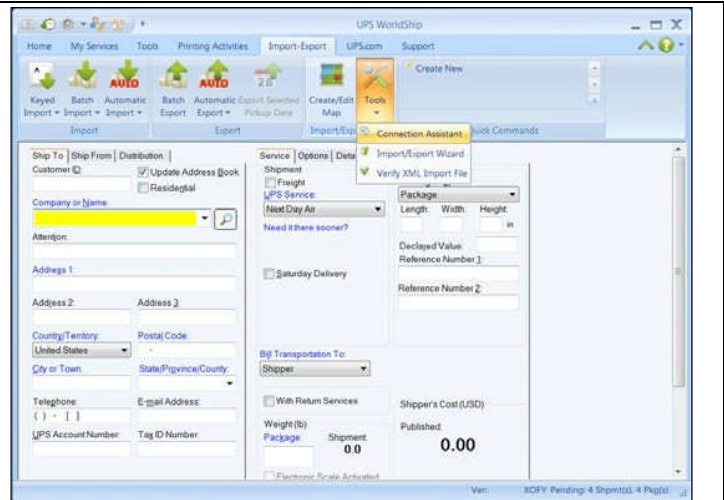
UPS WorldShip

Home My Services Tools Printing Activities Import-Export UPS.com Support

Keyed Import ▾ Batch Import ▾ Automatic Import ▾ Batch Export Automatic Export ▾ Export Selected Pickup Data Create/Edit Map Tools Create New

Import Export Import/Exp Quick Commands

Connection Assistant
Import/Export Wizard
Verify XML Import File

Ship To Ship From Distribution
Customer ID: Update Address Book Residential
Company or Name:
Attention:
Address 1:
Address 2: Address 3:
Country/Territory: Postal Code:
United States
City or Town: State/Province/County:
Telephone: E-mail Address:
( ) - [ ]
UPS Account Number Tax ID Number

Service Options Deta
Shipment
Freight
UPS Service:
Next Day Air
Need it there sooner?
Saturday Delivery
Bill Transportation To:
Shipper
With Return Services
Weight (lb)
Package: Shipment: 0.0
Electronic Scale Activated

Package
Length: Width: Height:
in
Declared Value:
Reference Number 1:
Reference Number 2:
Shipper's Cost (USD)
Published:
0.00

Ver: XOFY Pending: 4 Shpmt(s), 4 Pkg(s)